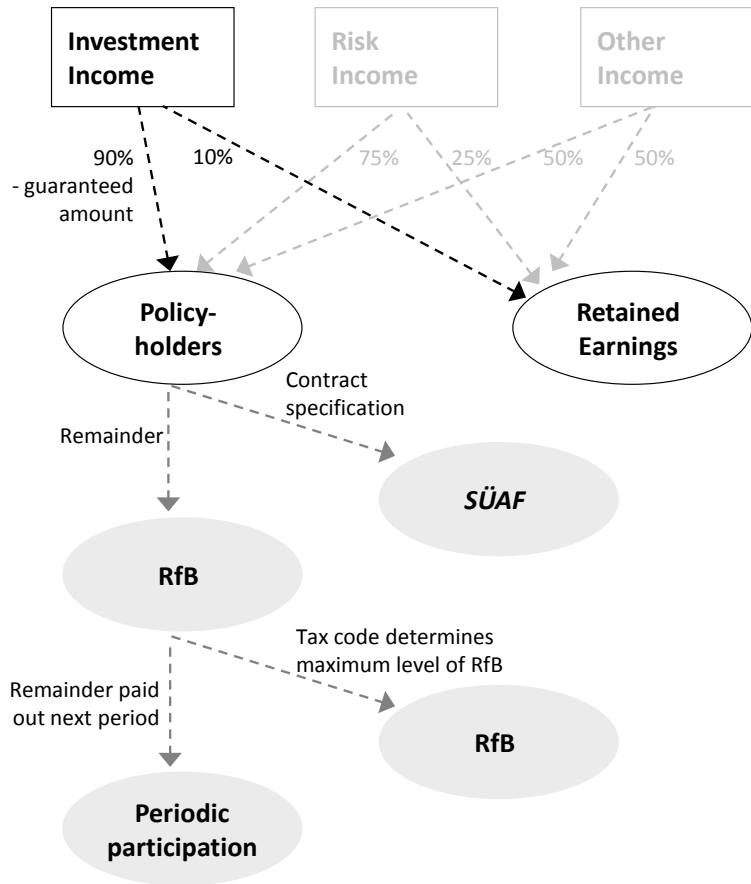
Investment Income

Risk Income

Other Income

90% - guaranteed amount

10%

75%

25%

50%

50%

Policyholders

Retained Earnings

Contract specification

Remainder

SÜAF

RfB

Tax code determines maximum level of RfB

Remainder paid out next period

RfB

Periodic participation